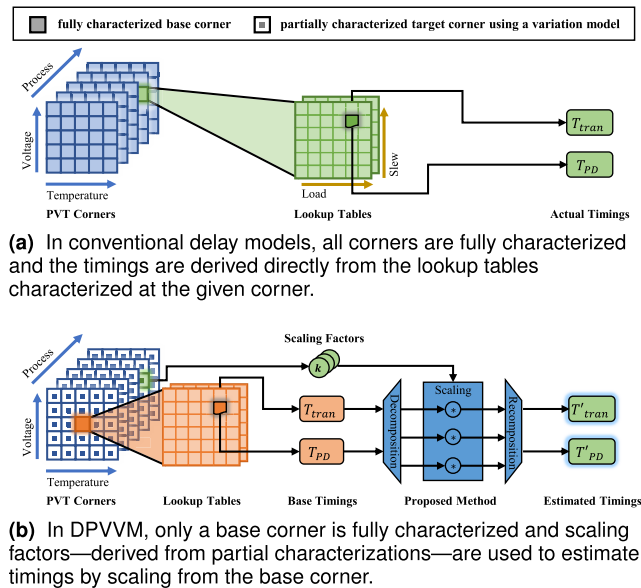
fully characterized base corner
partially characterized target corner using a variation model

Process
Voltage
Temperature
PVT Corners

Slew
Load
Lookup Tables

$T_{tran}$
$T_{PD}$
Actual Timings

**(a)** In conventional delay models, all corners are fully characterized and the timings are derived directly from the lookup tables characterized at the given corner.

Process
Voltage
Temperature
PVT Corners

Lookup Tables

Scaling Factors
$k$

$T_{tran}$
$T_{PD}$
Base Timings

Decomposition
Scaling
$*$
$*$
$*$
Recomposition
Proposed Method

$T'_{tran}$
$T'_{PD}$
Estimated Timings

**(b)** In DPVVM, only a base corner is fully characterized and scaling factors—derived from partial characterizations—are used to estimate timings by scaling from the base corner.